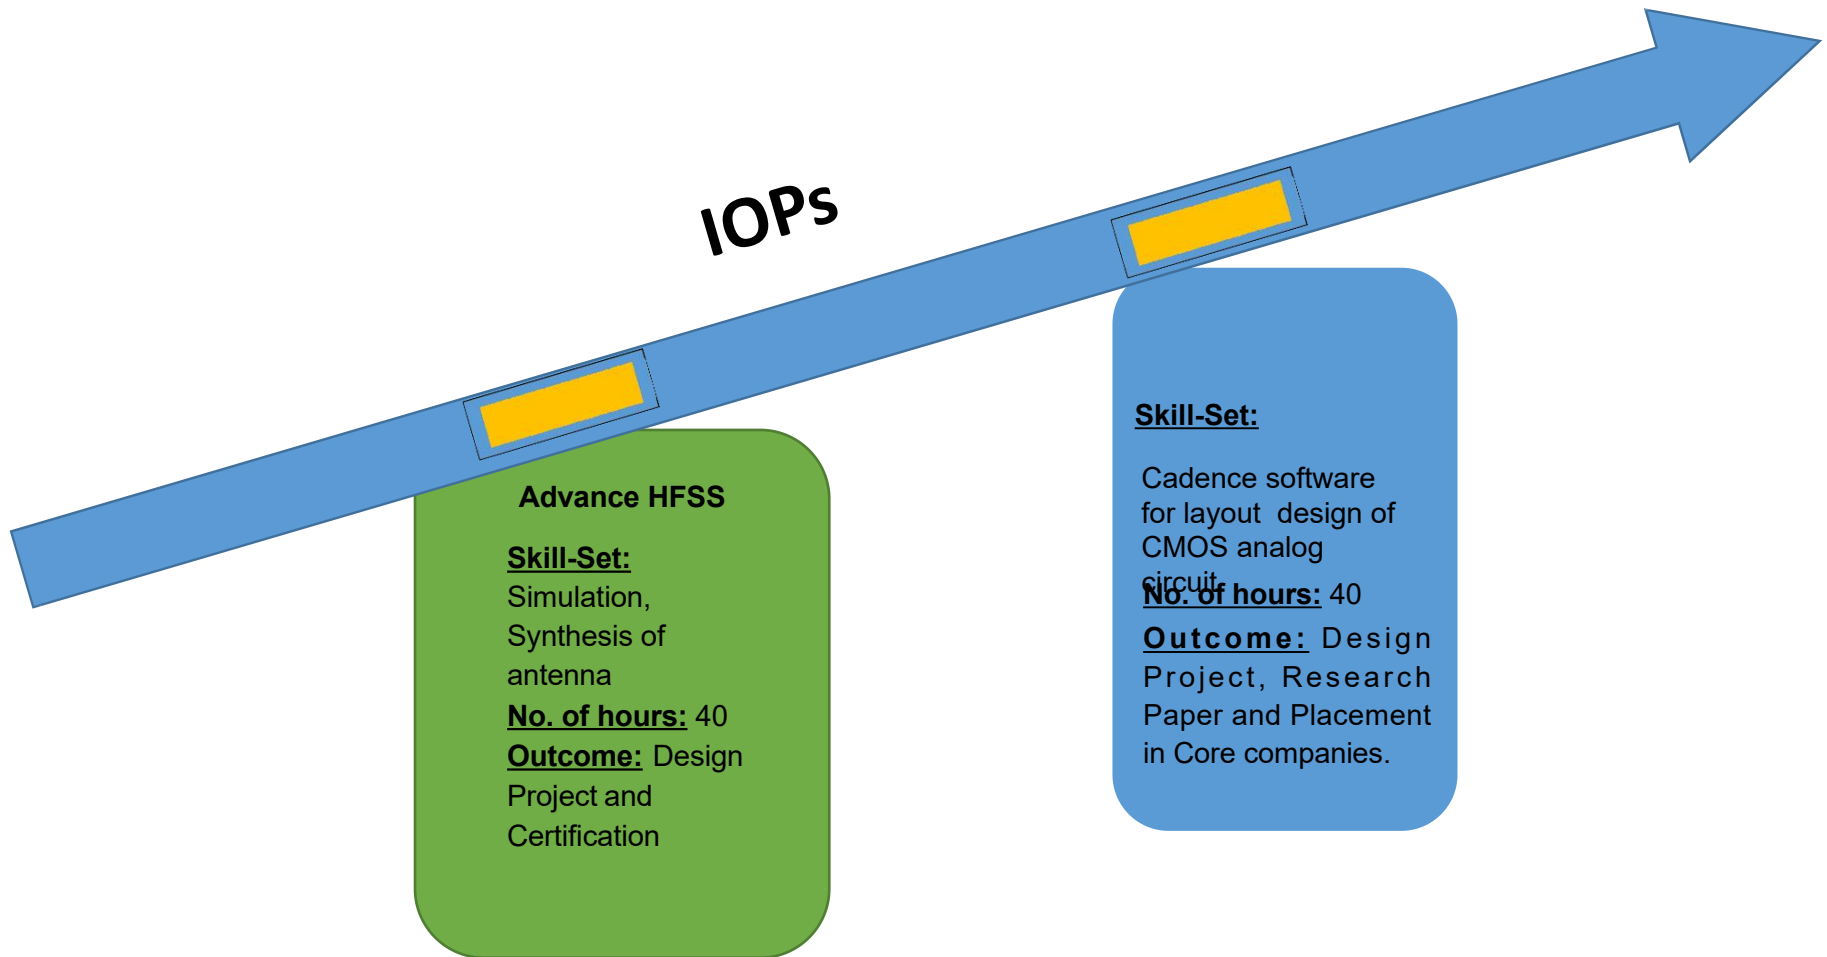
IOPs

Advance HFSS

Skill-Set:
Simulation, Synthesis of antenna

No. of hours: 40

Outcome: Design Project and Certification

Skill-Set:

Cadence software for layout design of CMOS analog circuit

No. of hours: 40

Outcome: Design Project, Research Paper and Placement in Core companies.